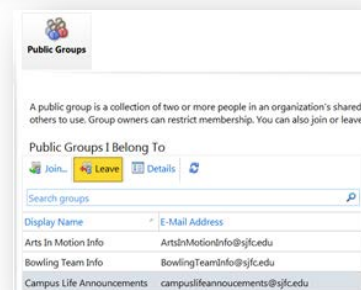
Public Groups

A public group is a collection of two or more people in an organization's shared others to use. Group owners can restrict membership. You can also join or leave

Public Groups I Belong To

Join... Leave Details

Search groups

| Display Name | E-Mail Address |
|---|---|
| Arts In Motion Info | ArtsInMotionInfo@sjfc.edu |
| Bowling Team Info | BowlingTeamInfo@sjfc.edu |
| Campus Life Announcements | campuslifeannoucements@sjfc.edu |